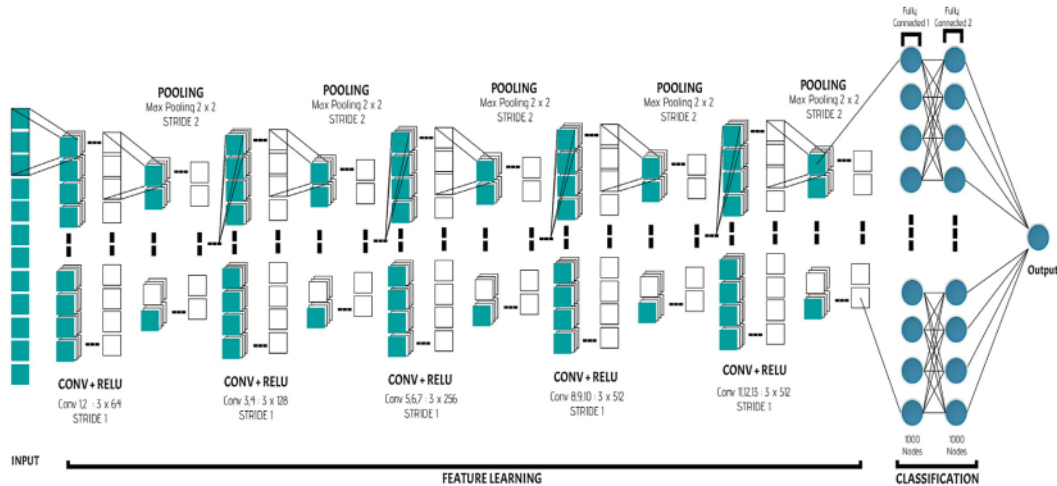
POOLING
Max Pooling 2 x 2
STRIDE 2

POOLING
Max Pooling 2 x 2
STRIDE 2

POOLING
Max Pooling 2 x 2
STRIDE 2

POOLING
Max Pooling 2 x 2
STRIDE 2

POOLING
Max Pooling 2 x 2
STRIDE 2

Fully Connected 1

Fully Connected 2

Output

CONV + RELU
Conv 1,2 : 3 x 64
STRIDE 1

CONV + RELU
Conv 3,4 : 3 x 128
STRIDE 1

CONV + RELU
Conv 5,6,7 : 3 x 256
STRIDE 1

CONV + RELU
Conv 8,9,10 : 3 x 512
STRIDE 1

CONV + RELU
Conv 11,12,13 : 3 x 512
STRIDE 1

1000 Nodes

1000 Nodes

INPUT

FEATURE LEARNING

CLASSIFICATION